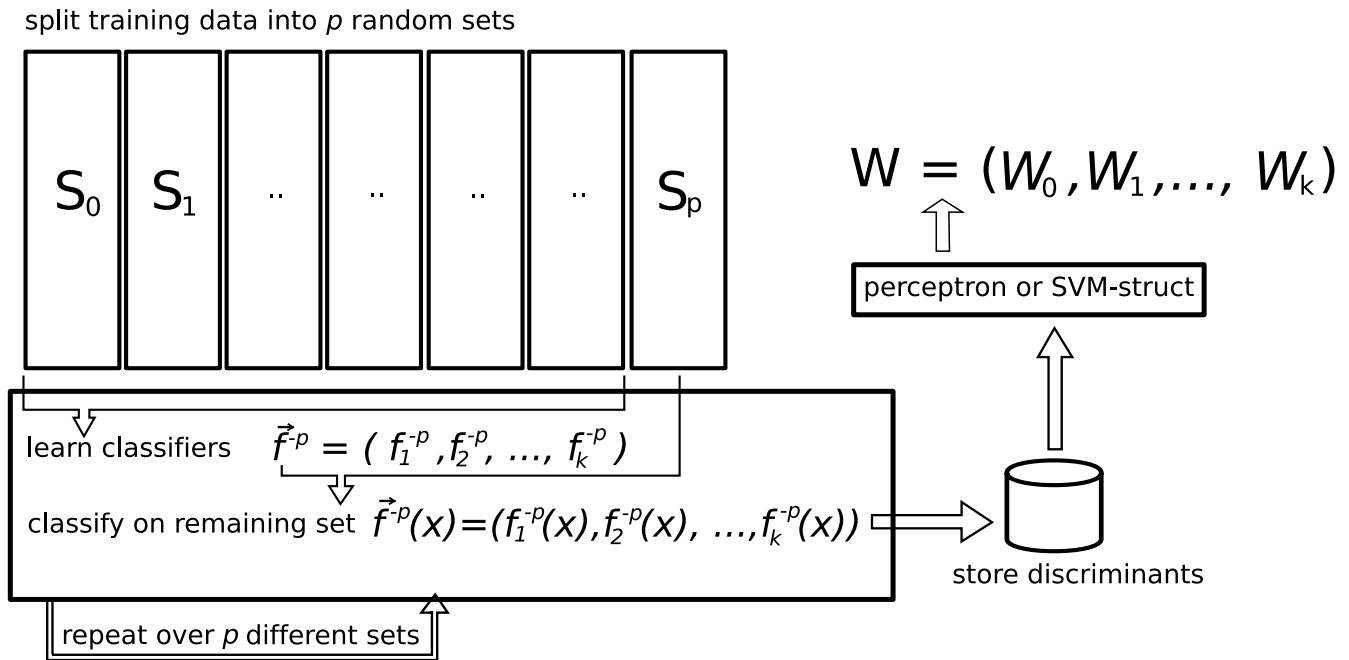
split training data into $p$ random sets

$S_0$

$S_1$

..

..

..

..

$S_p$

$W = (W_0, W_1, ..., W_k)$

perceptron or SVM-struct

learn classifiers $\vec{f}^{-p} = (f_1^{-p}, f_2^{-p}, ..., f_k^{-p})$

classify on remaining set $\vec{f}^{-p}(x) = (f_1^{-p}(x), f_2^{-p}(x), ..., f_k^{-p}(x))$

store discriminants

repeat over $p$ different sets